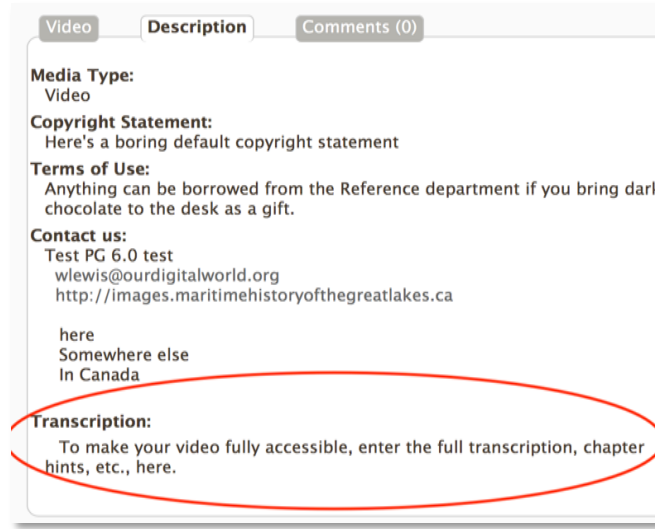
Video Description Comments (0)

Media Type:
Video

Copyright Statement:
Here's a boring default copyright statement

Terms of Use:
Anything can be borrowed from the Reference department if you bring darl chocolate to the desk as a gift.

Contact us:
Test PG 6.0 test
wlewis@ourdigitalworld.org
http://images.maritimehistoryofthegreatlakes.ca

here
Somewhere else
In Canada

Transcription:
To make your video fully accessible, enter the full transcription, chapter hints, etc., here.